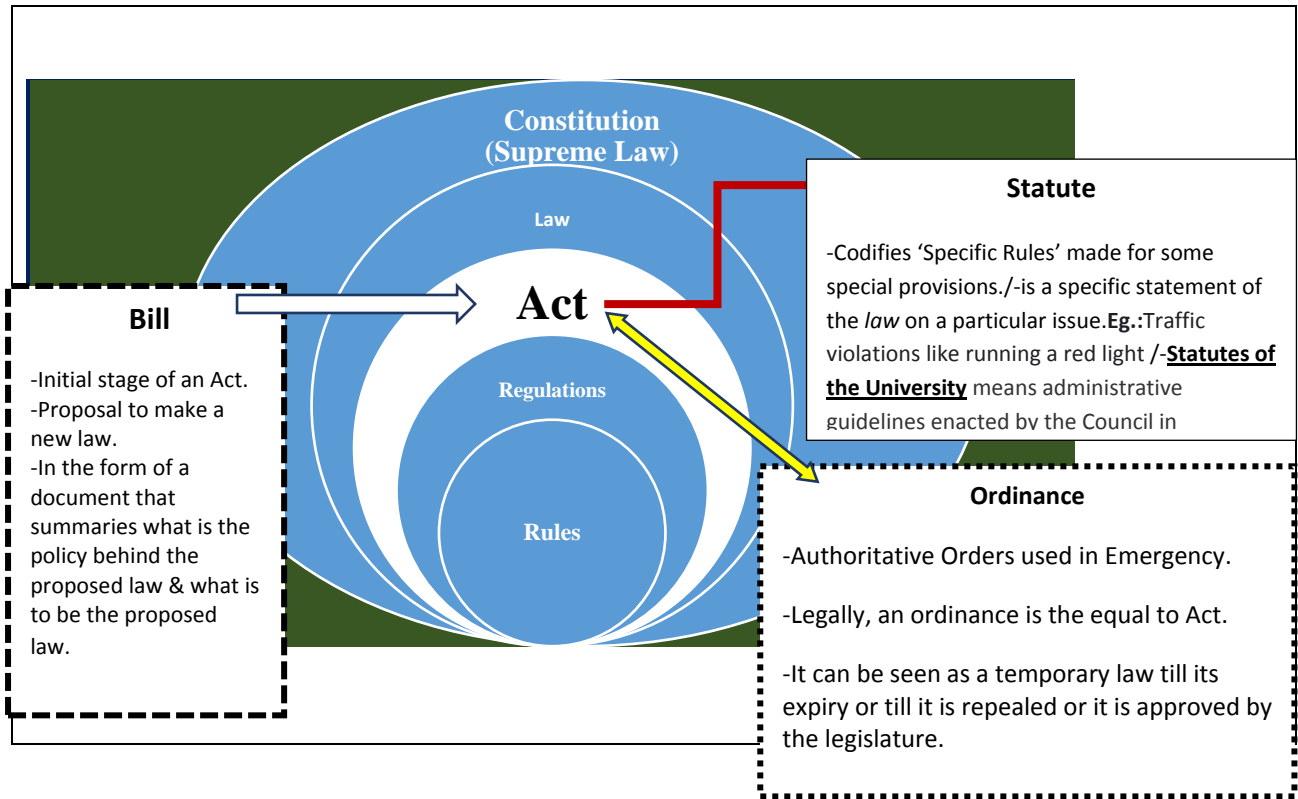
Constitution (Supreme Law)

Law

Act

Regulations

Rules

Bill

-Initial stage of an Act.
-Proposal to make a new law.
-In the form of a document that summaries what is the policy behind the proposed law & what is to be the proposed law.

Statute

-Codifies 'Specific Rules' made for some special provisions./-is a specific statement of the *law* on a particular issue.**Eg.:**Traffic violations like running a red light /-**Statutes of the University** means administrative guidelines enacted by the Council in

Ordinance

-Authoritative Orders used in Emergency.

-Legally, an ordinance is the equal to Act.

-It can be seen as a temporary law till its expiry or till it is repealed or it is approved by the legislature.